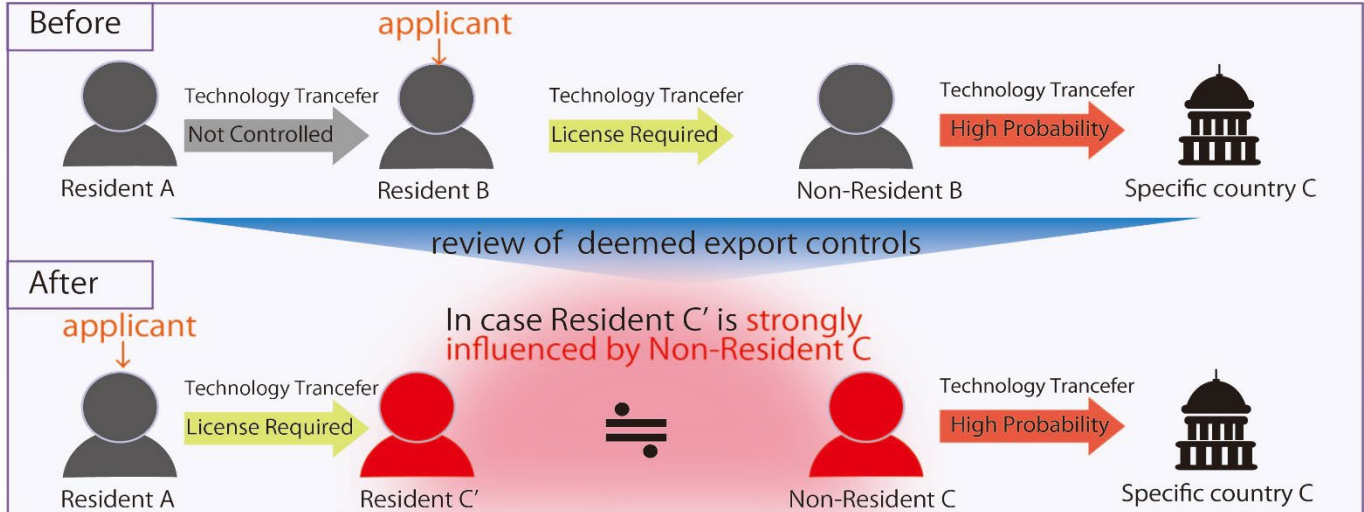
Before

applicant

Technology Trancefer
Not Controlled

Technology Trancefer
License Required

Technology Trancefer
High Probability

Resident A

Resident B

Non-Resident B

Specific country C

review of deemed export controls

After

applicant

In case Resident C′ is strongly influenced by Non-Resident C

Technology Trancefer
License Required

$\doteqdot$

Technology Trancefer
High Probability

Resident A

Resident C′

Non-Resident C

Specific country C